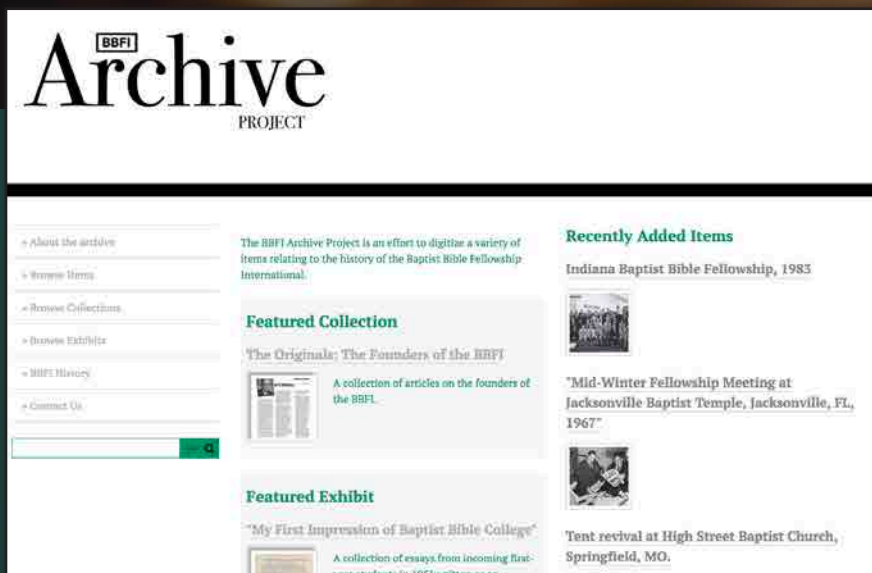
BBFI
Archive
PROJECT

» About the archive
» Browse Items
» Browse Collections
» Browse Exhibits
» BBFI History
» Contact Us

The BBFI Archive Project is an effort to digitize a variety of items relating to the history of the Baptist Bible Fellowship International.

Featured Collection

The Originals: The Founders of the BBFI

A collection of articles on the founders of the BBFI.

Featured Exhibit

"My First Impression of Baptist Bible College"

A collection of essays from incoming first-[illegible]

Recently Added Items

Indiana Baptist Bible Fellowship, 1983

"Mid-Winter Fellowship Meeting at Jacksonville Baptist Temple, Jacksonville, FL, 1967"

Tent revival at High Street Baptist Church, Springfield, MO.